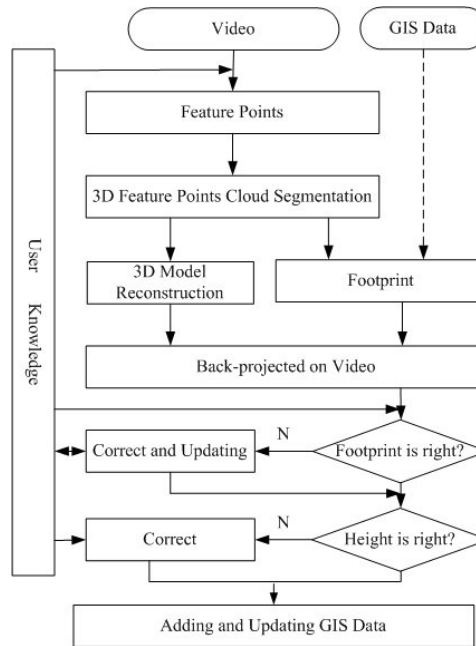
Video

GIS Data

User Knowledge

Feature Points

3D Feature Points Cloud Segmentation

3D Model Reconstruction

Footprint

Back-projected on Video

N

Correct and Updating

Footprint is right?

N

Correct

Height is right?

Adding and Updating GIS Data